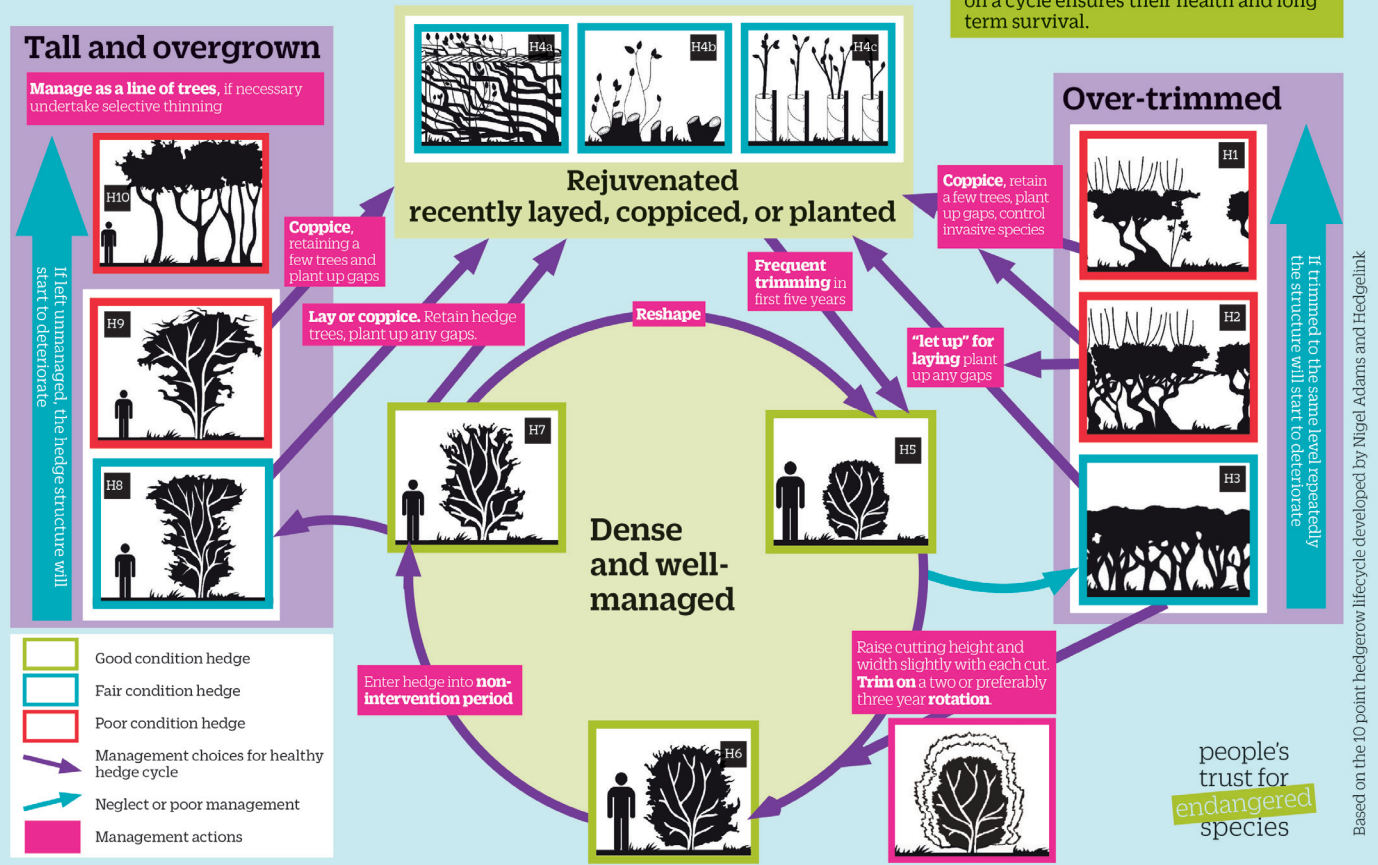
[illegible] on a cycle ensures their health and long term survival.

Tall and overgrown

Manage as a line of trees, if necessary undertake selective thinning

H10

H9

H8

If left unmanaged, the hedge structure will start to deteriorate

H4a

H4b

H4c

Rejuvenated
recently layed, coppiced, or planted

Coppice, retaining a few trees and plant up gaps

Lay or coppice. Retain hedge trees, plant up any gaps.

Reshape

Frequent trimming in first five years

Coppice, retain a few trees, plant up gaps, control invasive species

"let up" for laying plant up any gaps

Over-trimmed

H1

H2

H3

If trimmed to the same level repeatedly the structure will start to deteriorate

H7

H5

Dense and well-managed

Raise cutting height and width slightly with each cut. Trim on a two or preferably three year rotation.

Enter hedge into non-intervention period

H6

Good condition hedge

Fair condition hedge

Poor condition hedge

Management choices for healthy hedge cycle

Neglect or poor management

Management actions

people's trust for endangered species

Based on the 10 point hedgerow lifecycle developed by Nigel Adams and Hedgelink